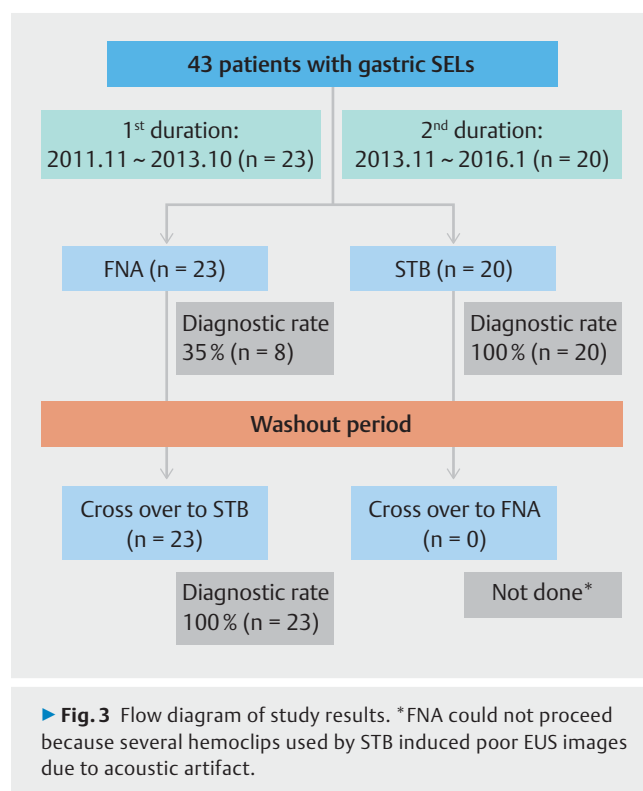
43 patients with gastric SELs

1st duration: 2011.11 ~ 2013.10 (n = 23)

2nd duration: 2013.11 ~ 2016.1 (n = 20)

FNA (n = 23)

STB (n = 20)

Diagnostic rate 35 % (n = 8)

Diagnostic rate 100 % (n = 20)

Washout period

Cross over to STB (n = 23)

Cross over to FNA (n = 0)

Diagnostic rate 100 % (n = 23)

Not done*

► Fig. 3 Flow diagram of study results. *FNA could not proceed because several hemoclips used by STB induced poor EUS images due to acoustic artifact.